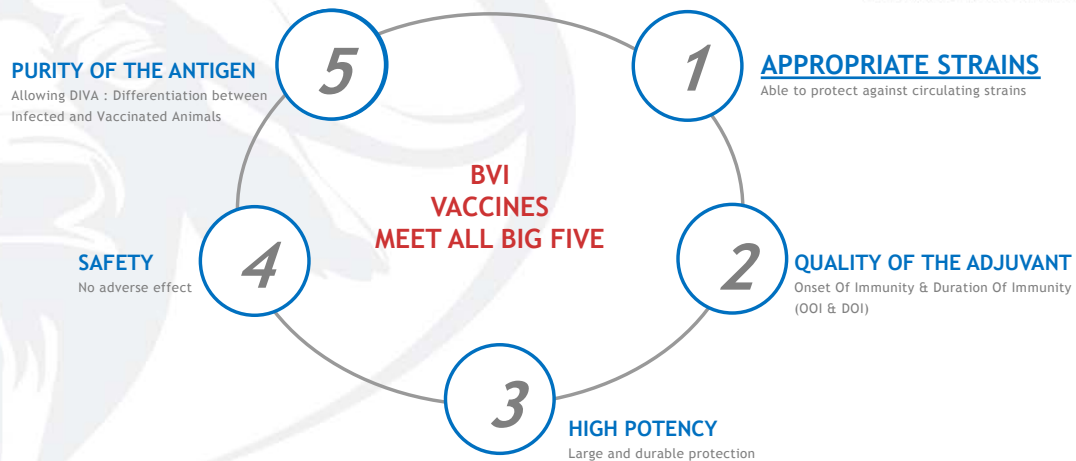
BVI
VACCINES
MEET ALL BIG FIVE

1
APPROPRIATE STRAINS
Able to protect against circulating strains

2
QUALITY OF THE ADJUVANT
Onset Of Immunity & Duration Of Immunity (OOI & DOI)

3
HIGH POTENCY
Large and durable protection

4
SAFETY
No adverse effect

5
PURITY OF THE ANTIGEN
Allowing DIVA : Differentiation between Infected and Vaccinated Animals